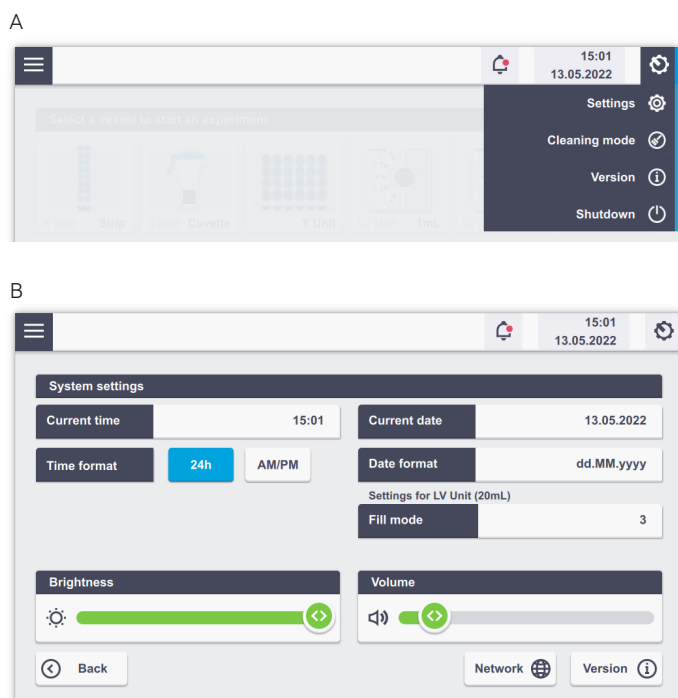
A

15:01
13.05.2022

Settings
Cleaning mode
Version
Shutdown

Select a vessel to start an experiment

Strip
Cuvette
Y Unit
1mL

B

15:01
13.05.2022

System settings

Current time
15:01
Current date
13.05.2022

Time format
24h
AM/PM
Date format
dd.MM.yyyy

Settings for LV Unit (20mL)
Fill mode
3

Brightness
Volume

Back
Network
Version